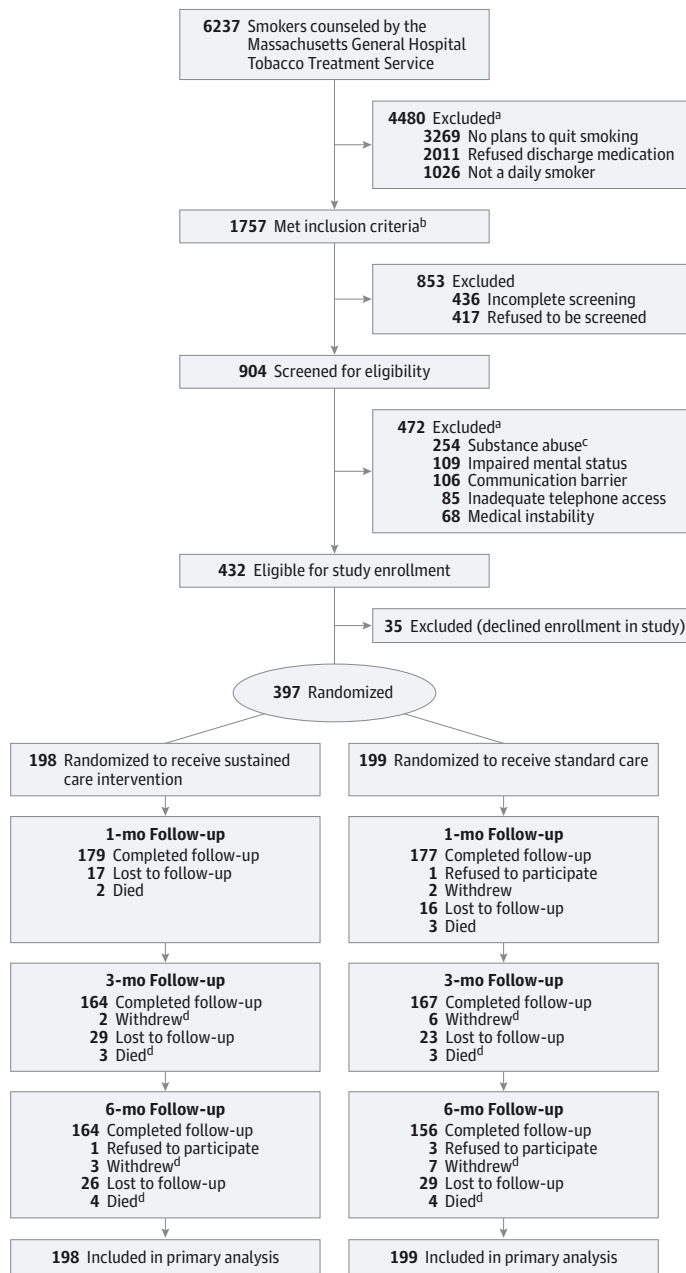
6237 Smokers counseled by the Massachusetts General Hospital Tobacco Treatment Service

4480 Excluded$^a$
3269 No plans to quit smoking
2011 Refused discharge medication
1026 Not a daily smoker

1757 Met inclusion criteria$^b$

853 Excluded
436 Incomplete screening
417 Refused to be screened

904 Screened for eligibility

472 Excluded$^a$
254 Substance abuse$^c$
109 Impaired mental status
106 Communication barrier
85 Inadequate telephone access
68 Medical instability

432 Eligible for study enrollment

35 Excluded (declined enrollment in study)

397 Randomized

198 Randomized to receive sustained care intervention

1-mo Follow-up
179 Completed follow-up
17 Lost to follow-up
2 Died

3-mo Follow-up
164 Completed follow-up
2 Withdrew$^d$
29 Lost to follow-up
3 Died$^d$

6-mo Follow-up
164 Completed follow-up
1 Refused to participate
3 Withdrew$^d$
26 Lost to follow-up
4 Died$^d$

198 Included in primary analysis

199 Randomized to receive standard care

1-mo Follow-up
177 Completed follow-up
1 Refused to participate
2 Withdrew
16 Lost to follow-up
3 Died

3-mo Follow-up
167 Completed follow-up
6 Withdrew$^d$
23 Lost to follow-up
3 Died$^d$

6-mo Follow-up
156 Completed follow-up
3 Refused to participate
7 Withdrew$^d$
29 Lost to follow-up
4 Died$^d$

199 Included in primary analysis